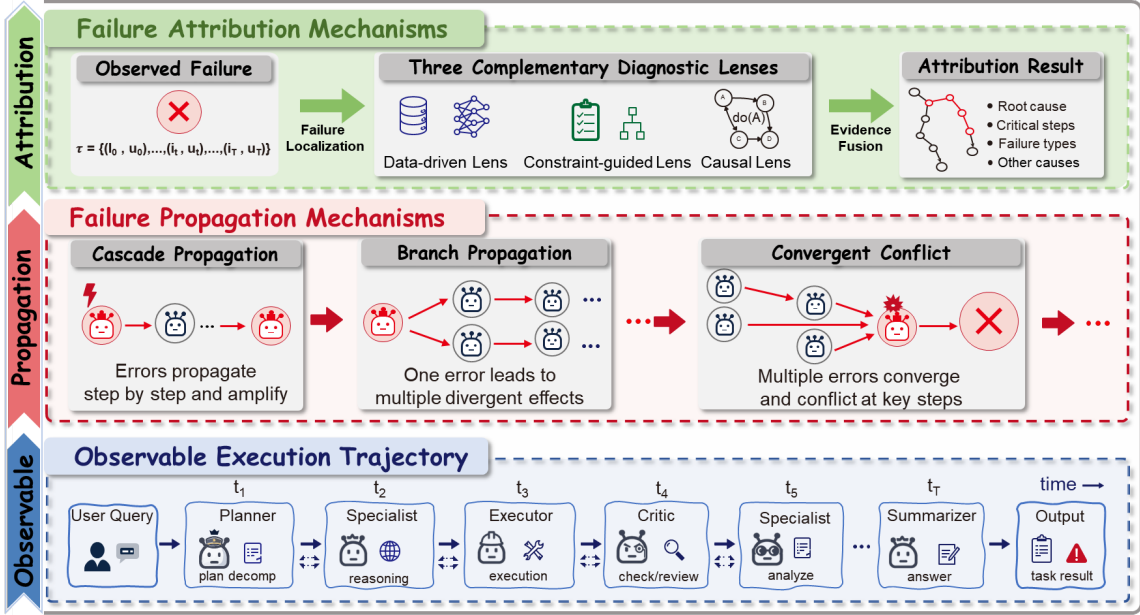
Attribution

Failure Attribution Mechanisms

Observed Failure

$\tau = \{(I_0, u_0), \ldots, (i_t, u_t), \ldots, (i_T, u_T)\}$

Failure Localization

Three Complementary Diagnostic Lenses

Data-driven Lens

Constraint-guided Lens

A B C D
do(A)
Causal Lens

Evidence Fusion

Attribution Result

• Root cause
• Critical steps
• Failure types
• Other causes

Propagation

Failure Propagation Mechanisms

Cascade Propagation

Errors propagate step by step and amplify

Branch Propagation

One error leads to multiple divergent effects

Convergent Conflict

Multiple errors converge and conflict at key steps

Observable

Observable Execution Trajectory

time

User Query

$t_1$
Planner
plan decomp

$t_2$
Specialist
reasoning

$t_3$
Executor
execution

$t_4$
Critic
check/review

$t_5$
Specialist
analyze

$t_T$
Summarizer
answer

Output
task result